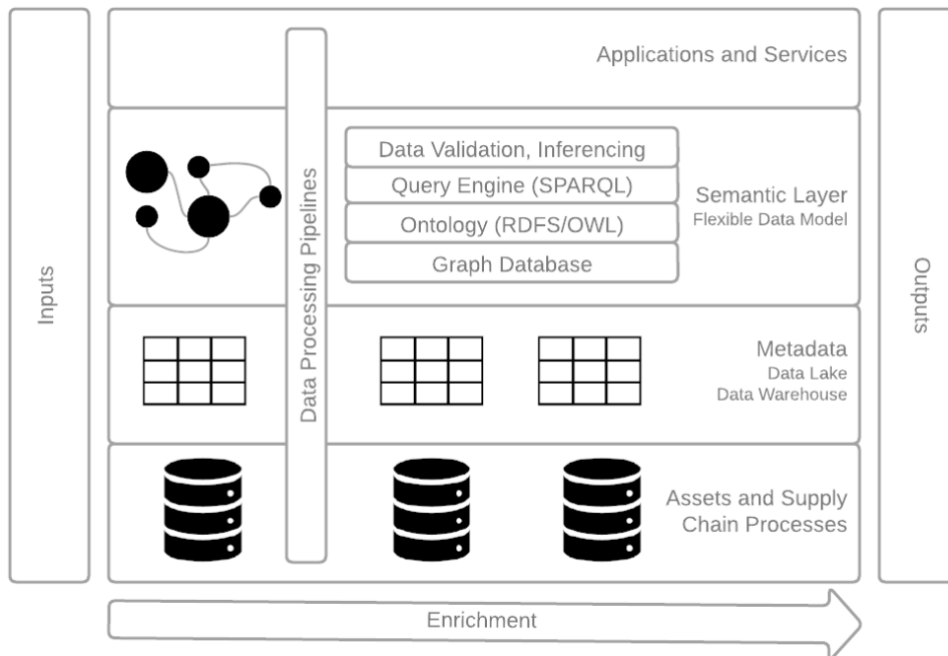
Inputs

Applications and Services

Data Processing Pipelines

Data Validation, Inferencing
Query Engine (SPARQL)
Ontology (RDFS/OWL)
Graph Database

Semantic Layer
Flexible Data Model

Metadata
Data Lake
Data Warehouse

Assets and Supply Chain Processes

Outputs

Enrichment